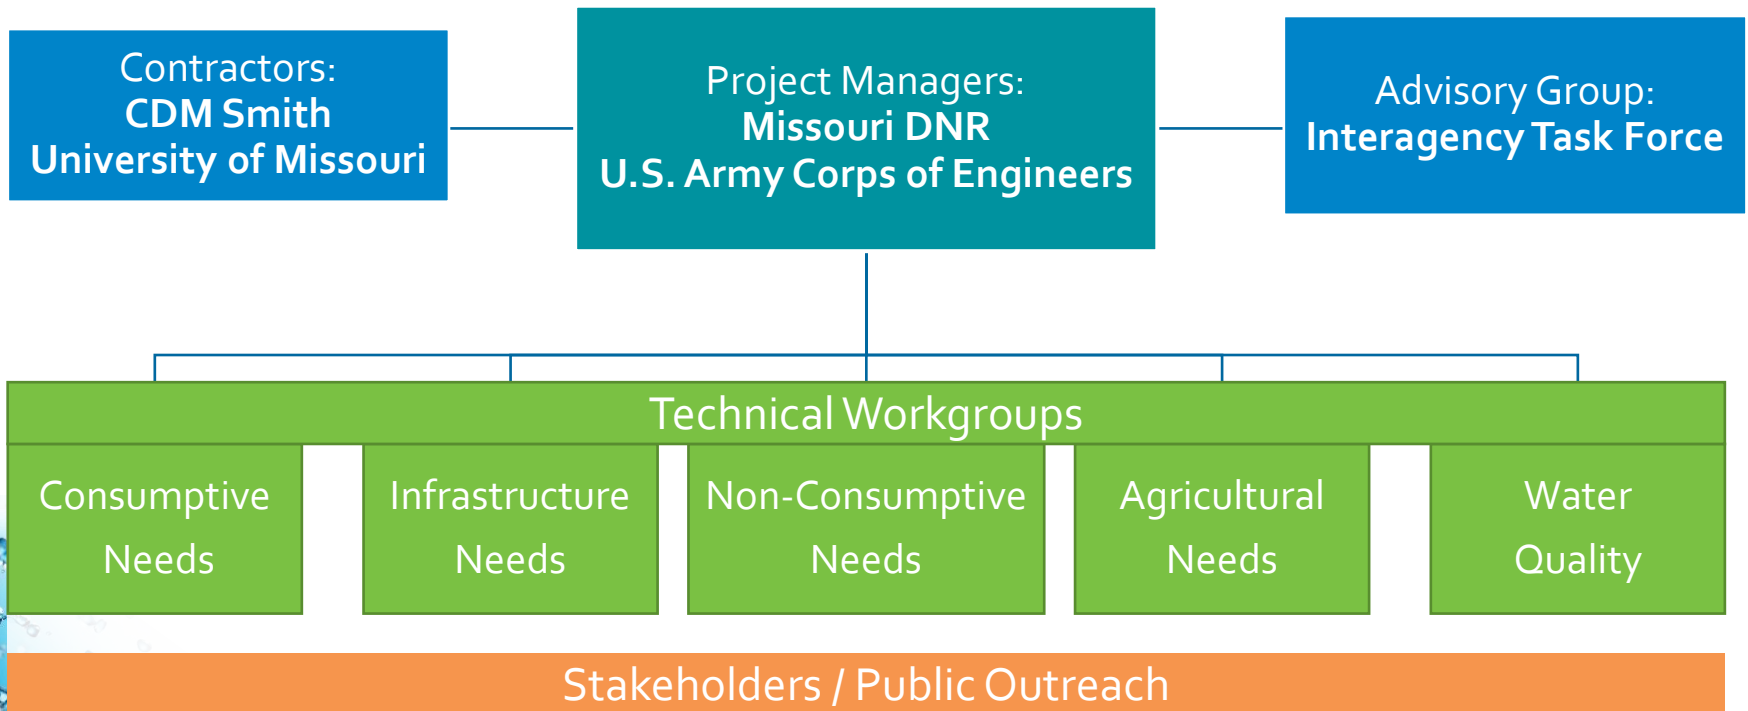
Contractors:
CDM Smith
University of Missouri

Project Managers:
Missouri DNR
U.S. Army Corps of Engineers

Advisory Group:
Interagency Task Force

Technical Workgroups

Consumptive Needs

Infrastructure Needs

Non-Consumptive Needs

Agricultural Needs

Water Quality

Stakeholders / Public Outreach